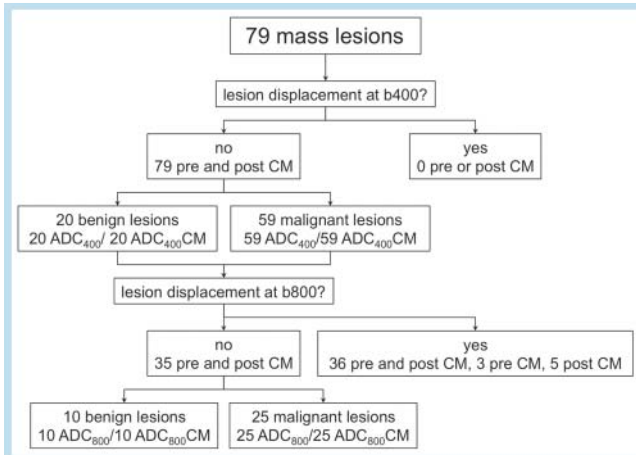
79 mass lesions

lesion displacement at b400?

no
79 pre and post CM

yes
0 pre or post CM

20 benign lesions
20 $ADC_{400}$/ 20 $ADC_{400}$CM

59 malignant lesions
59 $ADC_{400}$/59 $ADC_{400}$CM

lesion displacement at b800?

no
35 pre and post CM

yes
36 pre and post CM, 3 pre CM, 5 post CM

10 benign lesions
10 $ADC_{800}$/10 $ADC_{800}$CM

25 malignant lesions
25 $ADC_{800}$/25 $ADC_{800}$CM